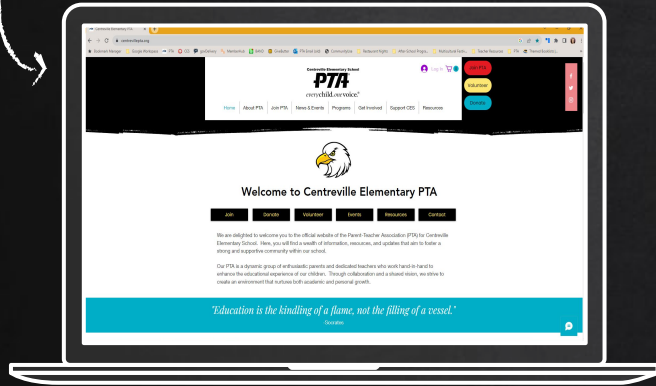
Centreville Elementary School
PTA
everychild.onevoice.

Log In

Join PTA
Volunteer
Donate

Home About PTA Join PTA News & Events Programs Get Involved Support CES Resources

Welcome to Centreville Elementary PTA

Join Donate Volunteer Events Resources Contact

We are delighted to welcome you to the official website of the Parent-Teacher Association (PTA) for Centreville Elementary School. Here, you will find a wealth of information, resources, and updates that aim to foster a strong and supportive community within our school.

Our PTA is a dynamic group of enthusiastic parents and dedicated teachers who work hand-in-hand to enhance the educational experience of our children. Through collaboration and a shared vision, we strive to create an environment that nurtures both academic and personal growth.

"Education is the kindling of a flame, not the filling of a vessel."
- Socrates